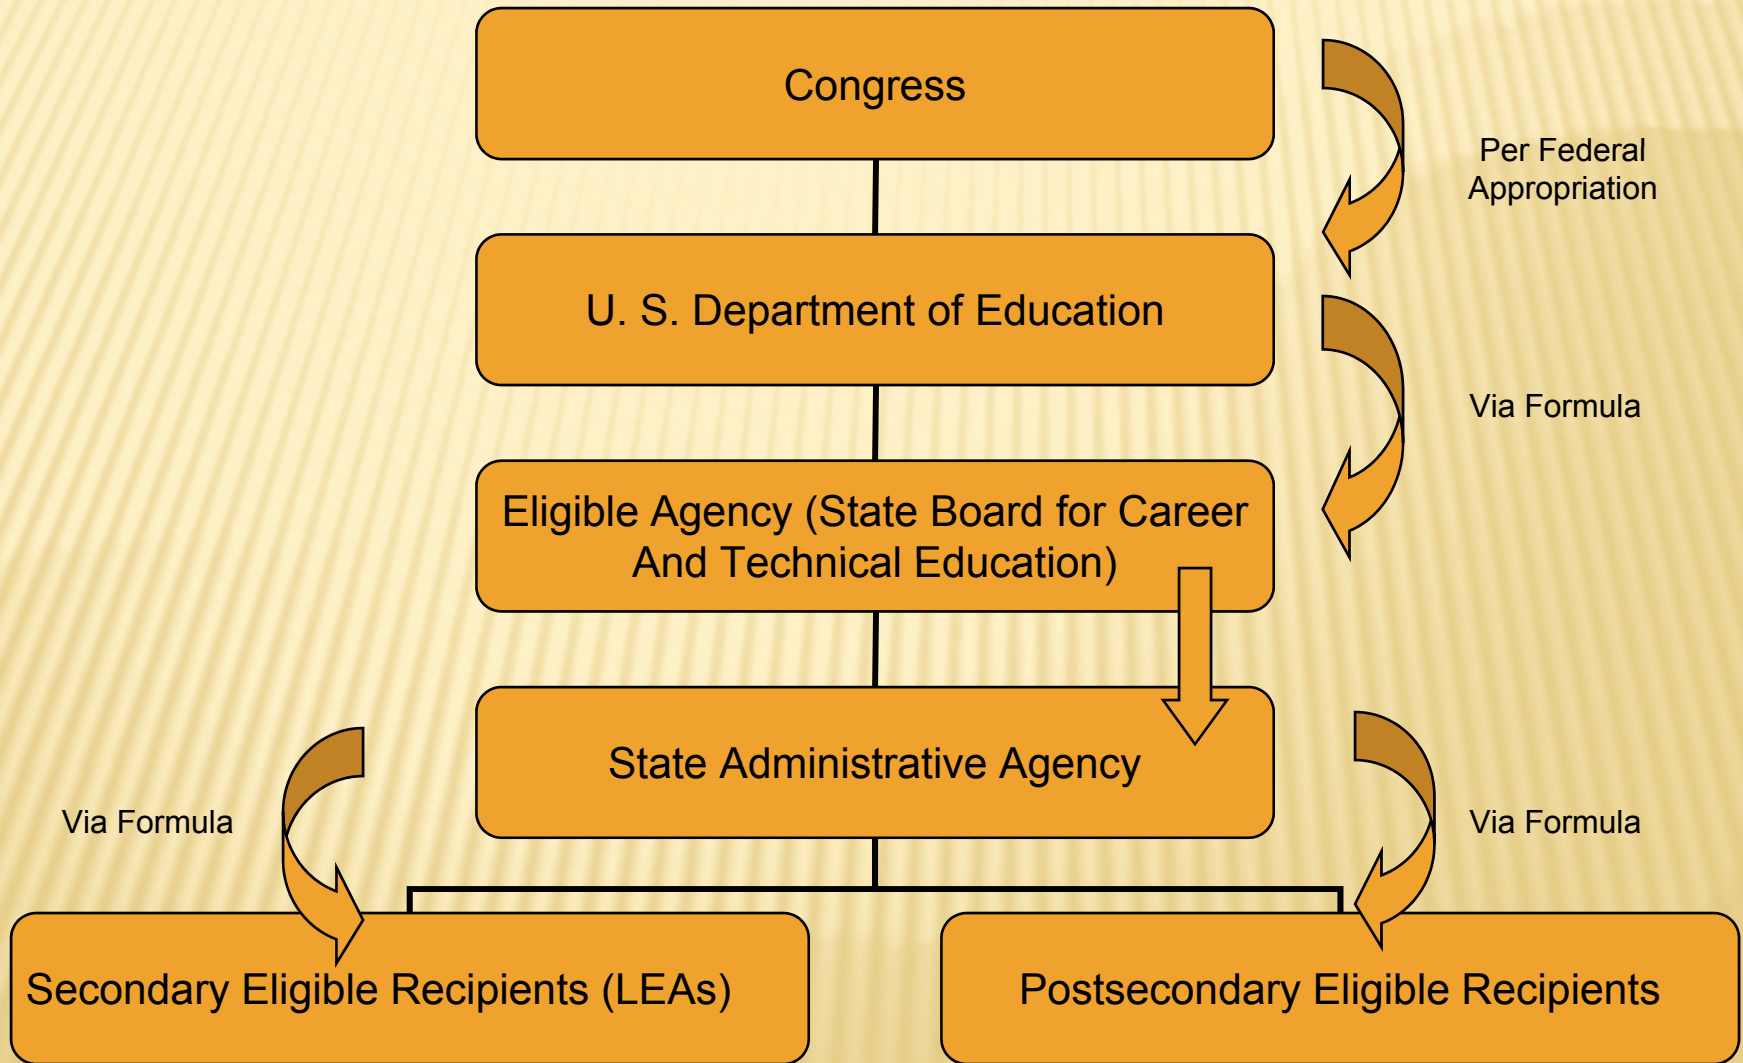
Congress

Per Federal Appropriation

U. S. Department of Education

Via Formula

Eligible Agency (State Board for Career And Technical Education)

State Administrative Agency

Via Formula

Via Formula

Secondary Eligible Recipients (LEAs)

Postsecondary Eligible Recipients